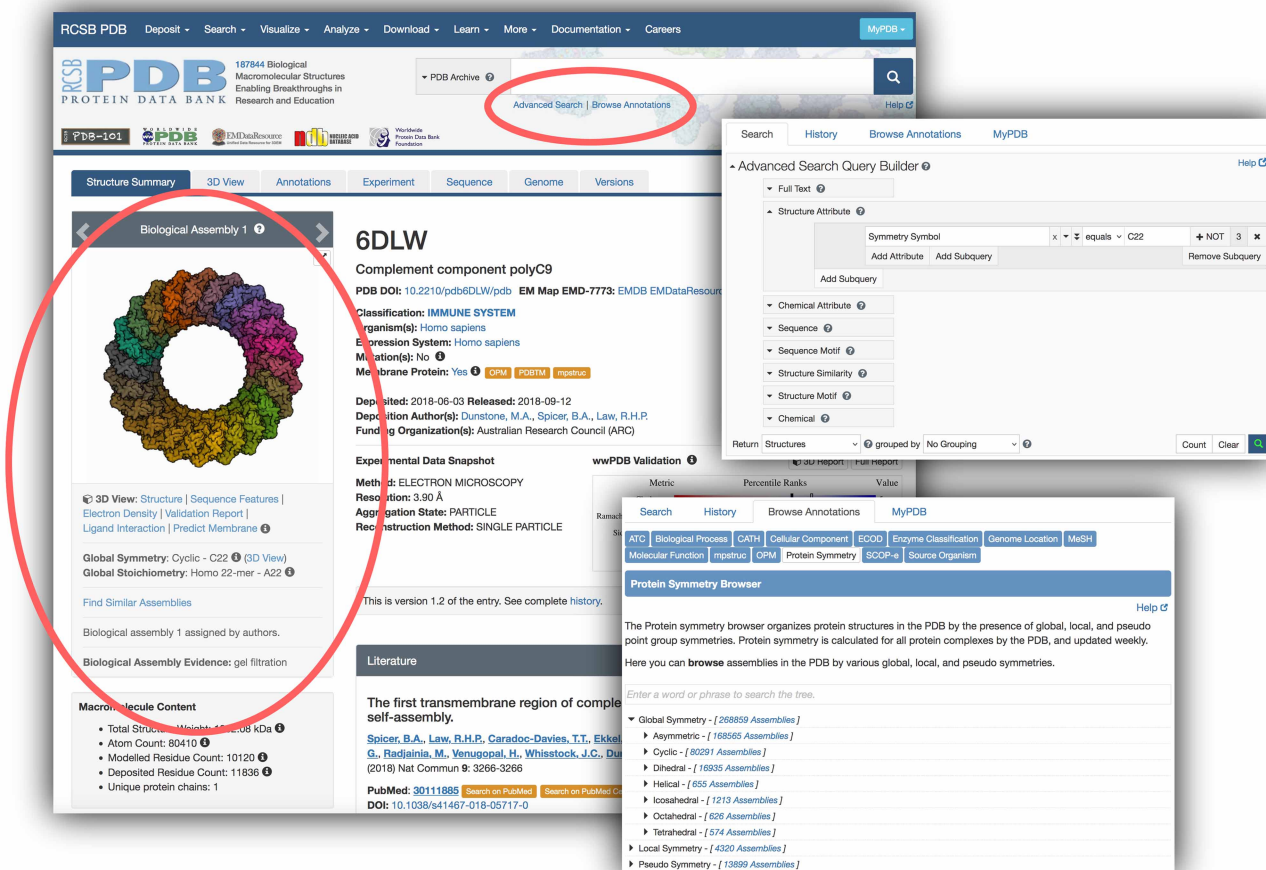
RCSB PDB Deposit Search Visualize Analyze Download Learn More Documentation Careers MyPDB

187844 Biological Macromolecular Structures Enabling Breakthroughs in Research and Education

PROTEIN DATA BANK

PDB Archive

Advanced Search | Browse Annotations

Help

PDB-101 PDB EMDataResource Nucleic Acid Database Worldwide Protein Data Bank Foundation

Structure Summary 3D View Annotations Experiment Sequence Genome Versions

Biological Assembly 1

6DLW

Complement component polyC9

PDB DOI: 10.2210/pdb6DLW/pdb EM Map EMD-7773: EMDB EMDataResource

Classification: IMMUNE SYSTEM
Organism(s): Homo sapiens
Expression System: Homo sapiens
Mutation(s): No
Membrane Protein: Yes OPM PDBTM mpstruc

Deposited: 2018-06-03 Released: 2018-09-12
Deposition Author(s): Dunstone, M.A., Spicer, B.A., Law, R.H.P.
Funding Organization(s): Australian Research Council (ARC)

Experimental Data Snapshot
Method: ELECTRON MICROSCOPY
Resolution: 3.90 Å
Aggregation State: PARTICLE
Reconstruction Method: SINGLE PARTICLE

wwPDB Validation
3D Report Full Report
Metric Percentile Ranks Value

3D View: Structure | Sequence Features | Electron Density | Validation Report | Ligand Interaction | Predict Membrane

Global Symmetry: Cyclic - C22 (3D View)
Global Stoichiometry: Homo 22-mer - A22

Find Similar Assemblies

Biological assembly 1 assigned by authors.

Biological Assembly Evidence: gel filtration

This is version 1.2 of the entry. See complete history.

Literature

The first transmembrane region of comple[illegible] self-assembly.

Spicer, B.A., Law, R.H.P., Caradoc-Davies, T.T., Ekkel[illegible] G., Radjainia, M., Venugopal, H., Whisstock, J.C., Du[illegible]
(2018) Nat Commun 9: 3266-3266

PubMed: 30111885 Search on PubMed Search on PubMed C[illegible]
DOI: 10.1038/s41467-018-05717-0

Macromolecule Content
• Total Structure Weight: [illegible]08 kDa
• Atom Count: 80410
• Modelled Residue Count: 10120
• Deposited Residue Count: 11836
• Unique protein chains: 1

Search History Browse Annotations MyPDB

Advanced Search Query Builder
Help
Full Text
Structure Attribute
Symmetry Symbol x equals C22 + NOT 3
Add Attribute Add Subquery Remove Subquery
Add Subquery
Chemical Attribute
Sequence
Sequence Motif
Structure Similarity
Structure Motif
Chemical
Return Structures grouped by No Grouping Count Clear

Search History Browse Annotations MyPDB

ATC Biological Process CATH Cellular Component ECOD Enzyme Classification Genome Location MeSH Molecular Function mpstruc OPM Protein Symmetry SCOP-e Source Organism

Protein Symmetry Browser

Help

The Protein symmetry browser organizes protein structures in the PDB by the presence of global, local, and pseudo point group symmetries. Protein symmetry is calculated for all protein complexes by the PDB, and updated weekly.

Here you can browse assemblies in the PDB by various global, local, and pseudo symmetries.

Enter a word or phrase to search the tree.

Global Symmetry - [ 268859 Assemblies ]
Asymmetric - [ 168565 Assemblies ]
Cyclic - [ 80291 Assemblies ]
Dihedral - [ 16935 Assemblies ]
Helical - [ 655 Assemblies ]
Icosahedral - [ 1213 Assemblies ]
Octahedral - [ 626 Assemblies ]
Tetrahedral - [ 574 Assemblies ]
Local Symmetry - [ 4320 Assemblies ]
Pseudo Symmetry - [ 13899 Assemblies ]